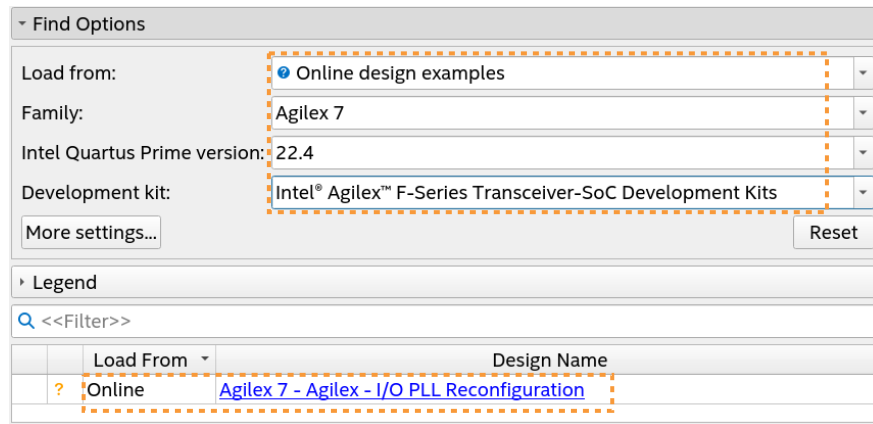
Find Options

Load from: Online design examples

Family: Agilex 7

Intel Quartus Prime version: 22.4

Development kit: Intel® Agilex™ F-Series Transceiver-SoC Development Kits

More settings...

Reset

Legend

<<Filter>>

| | | Load From | Design Name |
|---|---|---|---|
| | ? | Online | Agilex 7 - Agilex - I/O PLL Reconfiguration |